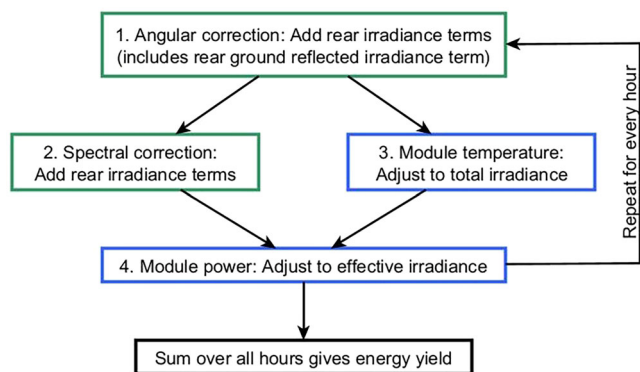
1. Angular correction: Add rear irradiance terms (includes rear ground reflected irradiance term)

2. Spectral correction: Add rear irradiance terms

3. Module temperature: Adjust to total irradiance

4. Module power: Adjust to effective irradiance

Sum over all hours gives energy yield

Repeat for every hour